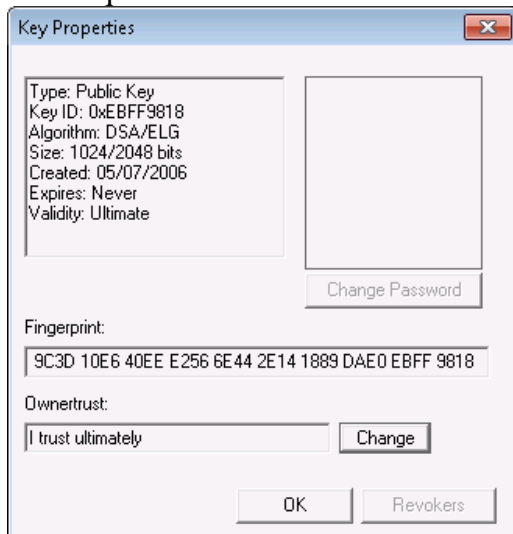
Key Properties

Type: Public Key
Key ID: 0xEBFF9818
Algorithm: DSA/ELG
Size: 1024/2048 bits
Created: 05/07/2006
Expires: Never
Validity: Ultimate

Change Password

Fingerprint:

9C3D 10E6 40EE E256 6E44 2E14 1889 DAE0 EBFF 9818

Ownertrust:

I trust ultimately

Change

OK

Revokers